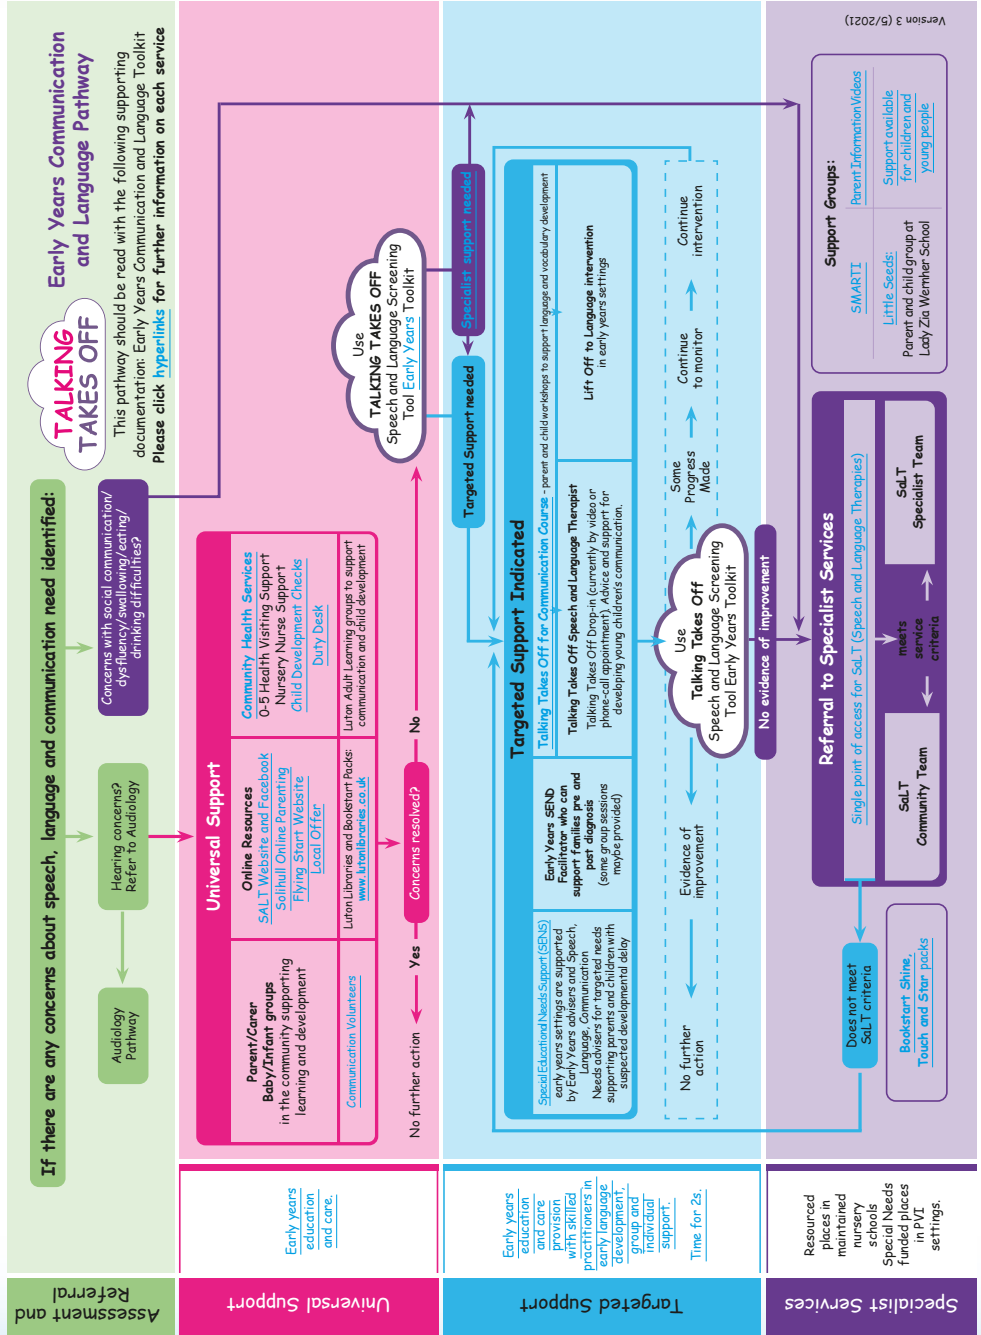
Early Years Communication and Language Pathway

TALKING TAKES OFF

This pathway should be read with the following supporting documentation: Early Years Communication and Language Toolkit
Please click hyperlinks for further information on each service

Version 3 (5/2021)

If there are any concerns about speech, language and communication need identified:

Concerns with social communication/ dysfluency/swallowing/eating/ drinking difficulties?

Hearing concerns? Refer to Audiology

Audiology Pathway

Universal Support

Parent/Carer Baby/Infant groups in the community supporting learning and development

Communication Volunteers

Online Resources
SALT Website and Facebook
Solihull Online Parenting
Flying Start Website
Local Offer

Luton Libraries and Bookstart Packs: www.lutonlibraries.co.uk

Community Health Services
0-5 Health Visiting Support
Nursery Nurse Support
Child Development Checks
Duty Desk

Luton Adult Learning groups to support communication and child development

Yes
No further action
Concerns resolved?
No

Use TALKING TAKES OFF Speech and Language Screening Tool Early Years Toolkit

Specialist support needed

Targeted Support needed

Targeted Support Indicated

Talking Takes Off for Communication Course - parent and child workshops to support language and vocabulary development

Special Educational Needs Support (SENS) early years settings are supported by Early Years advisers and Speech, Language, Communication Needs advisers for targeted needs supporting parents and children with suspected developmental delay

Early Years SEND Facilitator who can support families pre and post diagnosis (some group sessions maybe provided)

Talking Takes Off Speech and Language Therapist
Talking Takes Off Drop-in (currently by video or phone-call appointment). Advice and support for developing young childrens communication.

Lift Off to Language intervention in early years settings

No further action

Evidence of improvement

Use Talking Takes Off Speech and Language Screening Tool Early Years Toolkit

Some Progress Made

Continue to monitor

Continue intervention

No evidence of improvement

Referral to Specialist Services

Single point of access for SaLT (Speech and Language Therapies)

SaLT Community Team

meets service criteria

SaLT Specialist Team

Does not meet SaLT criteria

Bookstart Shine, Touch and Star packs

Support Groups:
SMARTI
Little Seeds:
Parent and child group at Lady Zia Wernher School
Parent Information Videos
Support available for children and young people

Assessment and Referral

Universal Support

Early years education and care.

Targeted Support

Early years education and care provision with skilled practitioners in early language development, group and individual support.
Time for 2s.

Specialist Services

Resourced places in maintained nursery schools
Special Needs funded places in PVI settings.